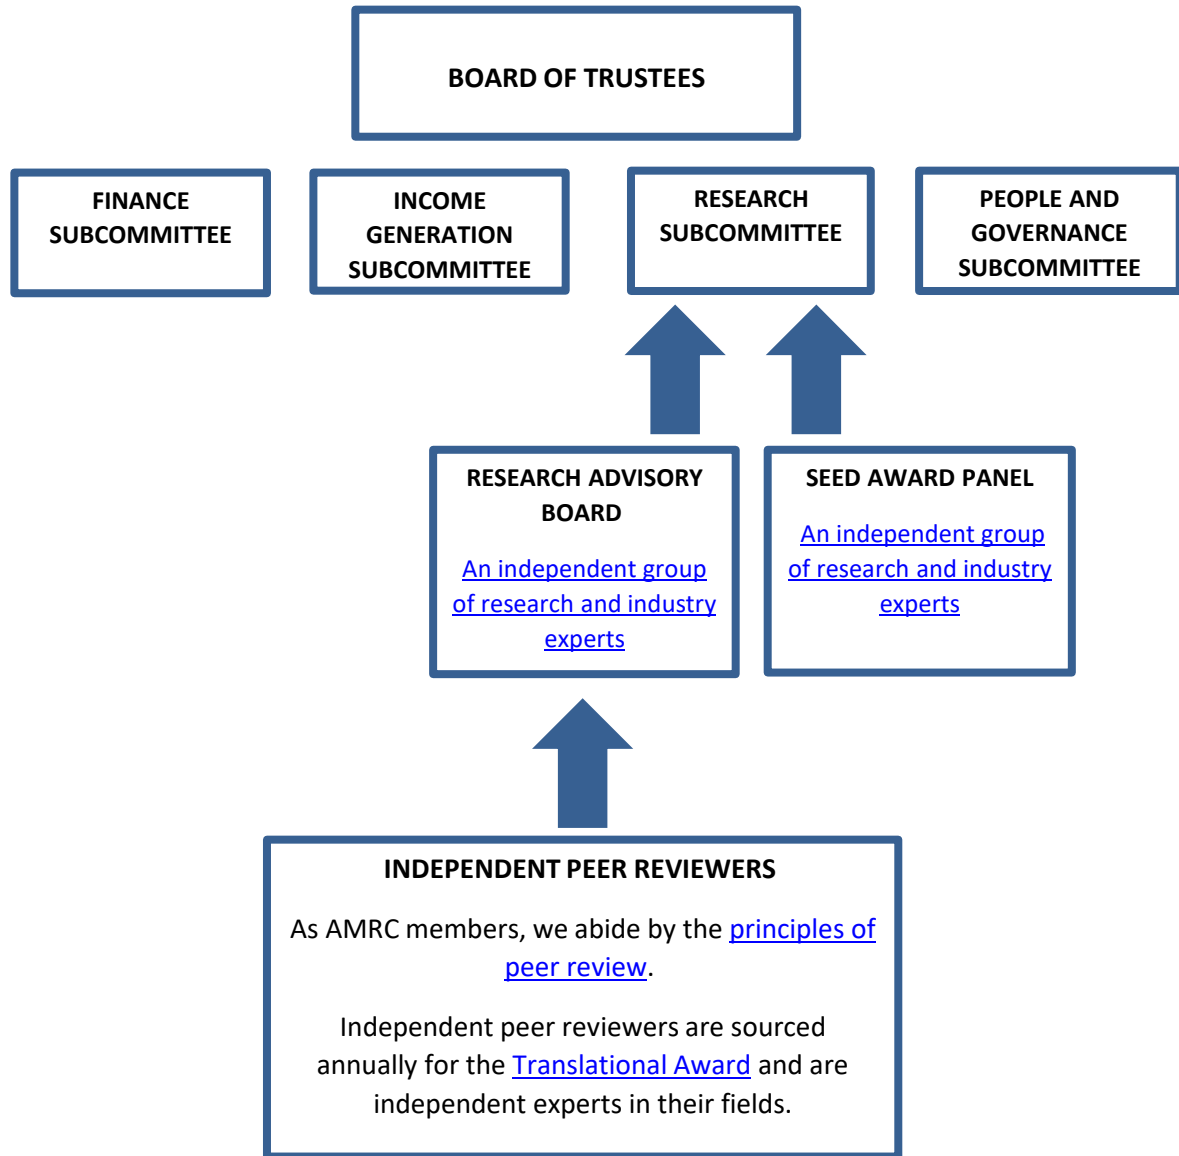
BOARD OF TRUSTEES

FINANCE SUBCOMMITTEE

INCOME GENERATION SUBCOMMITTEE

RESEARCH SUBCOMMITTEE

PEOPLE AND GOVERNANCE SUBCOMMITTEE

RESEARCH ADVISORY BOARD

An independent group of research and industry experts

SEED AWARD PANEL

An independent group of research and industry experts

INDEPENDENT PEER REVIEWERS

As AMRC members, we abide by the principles of peer review.

Independent peer reviewers are sourced annually for the Translational Award and are independent experts in their fields.